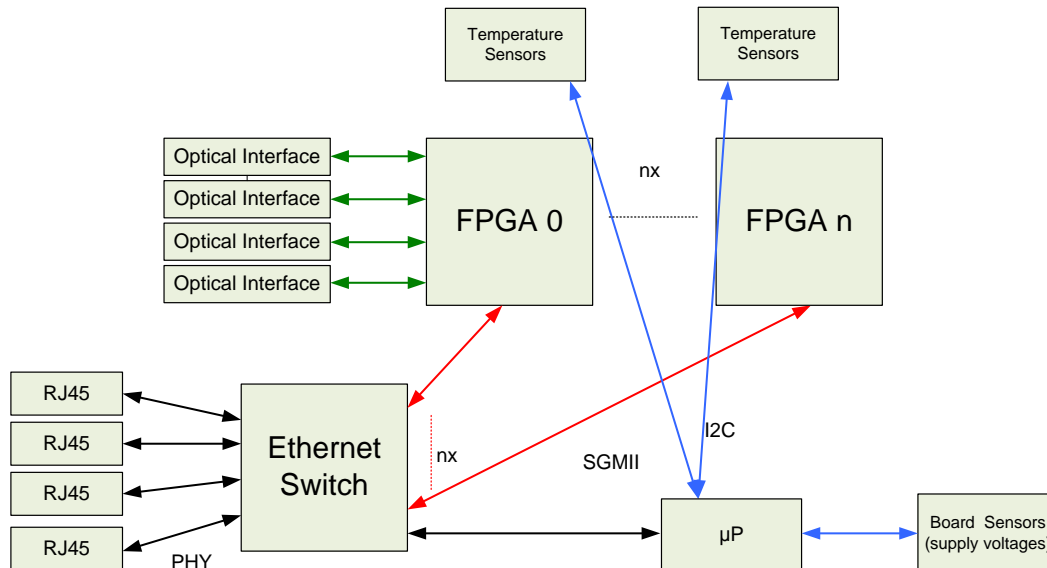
Temperature Sensors

Temperature Sensors

Optical Interface

Optical Interface

Optical Interface

Optical Interface

FPGA 0

nx

FPGA n

RJ45

RJ45

RJ45

RJ45

Ethernet Switch

nx

SGMII

I2C

µP

Board Sensors (supply voltages)

PHY